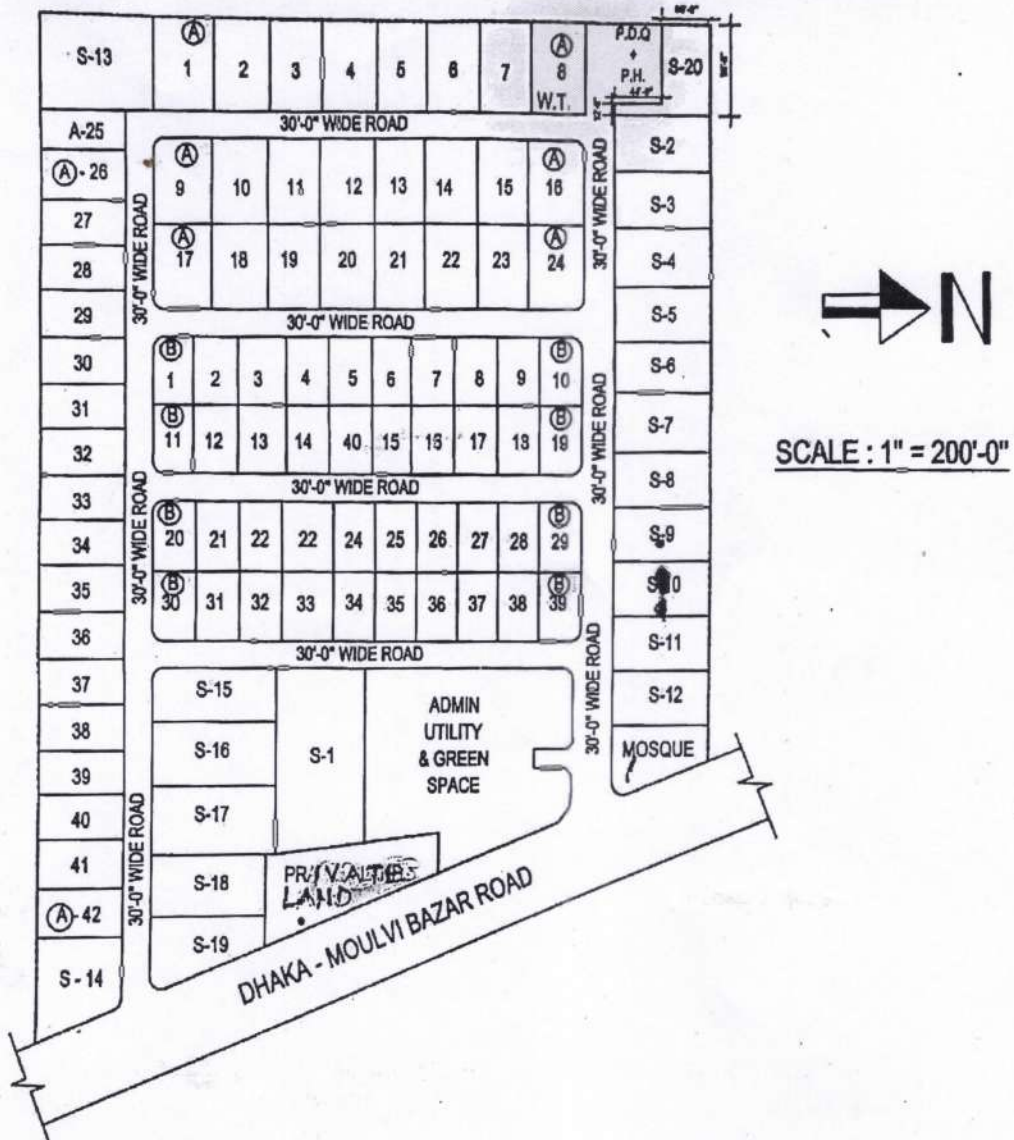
S-13
Ⓐ 1
2
3
4
5
6
7
Ⓐ 8
W.T.
P.D.Q + P.H.
S-20

A-25
30'-0" WIDE ROAD
Ⓐ-26
27
28
29
30
31
32
33
34
35
36
37
38
39
40
41
Ⓐ-42
S-14

30'-0" WIDE ROAD

Ⓐ 9
10
11
12
13
14
15
Ⓐ 16
Ⓐ 17
18
19
20
21
22
23
Ⓐ 24

30'-0" WIDE ROAD

Ⓑ 1
2
3
4
5
6
7
8
9
Ⓑ 10
Ⓑ 11
12
13
14
40
15
16
17
18
Ⓑ 19

30'-0" WIDE ROAD

Ⓑ 20
21
22
22
24
25
26
27
28
Ⓑ 29
Ⓑ 30
31
32
33
34
35
36
37
38
Ⓑ 39

30'-0" WIDE ROAD

30'-0" WIDE ROAD
30'-0" WIDE ROAD
30'-0" WIDE ROAD

S-2
S-3
S-4
S-5
S-6
S-7
S-8
S-9
S-10
S-11
S-12
MOSQUE

S-15
S-16
S-17
S-18
S-19
S-1
ADMIN UTILITY & GREEN SPACE
PRIVATE LAND

30'-0" WIDE ROAD

DHAKA - MOULVI BAZAR ROAD

N

SCALE : 1" = 200'-0"